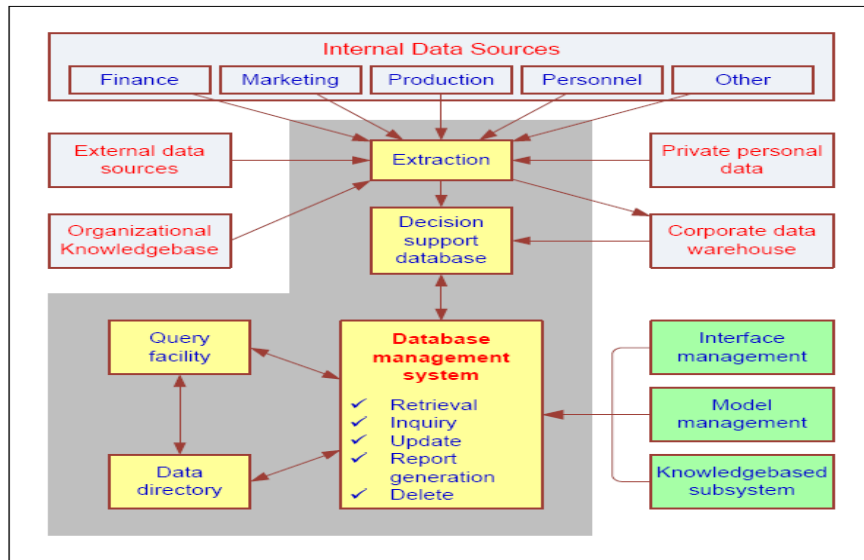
Internal Data Sources

Finance

Marketing

Production

Personnel

Other

External data sources

Extraction

Private personal data

Organizational Knowledgebase

Decision support database

Corporate data warehouse

Query facility

Database management system

✓ Retrieval
✓ Inquiry
✓ Update
✓ Report generation
✓ Delete

Interface management

Model management

Data directory

Knowledgebased subsystem